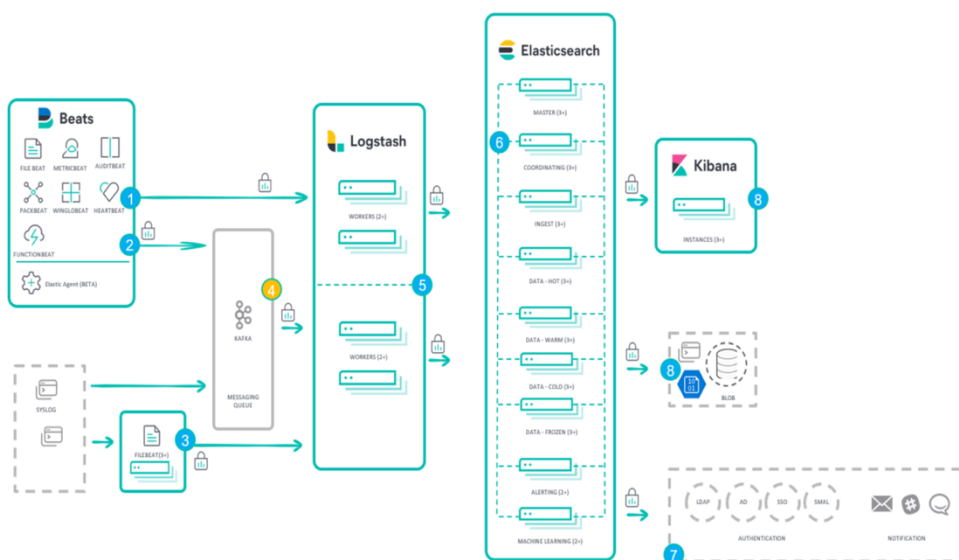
Beats

FILE BEAT
METRICBEAT
AUDITBEAT
PACKBEAT
WINGLOBEAT
HEARTBEAT
FUNCTIONBEAT
Elastic Agent (BETA)

1
2

SYSLOG

FILEBEAT(3+)
3

KAFKA
4
MESSAGING QUEUE

Logstash
WORKERS (2+)
5
WORKERS (2+)

Elasticsearch
MASTER (3+)
6
COORDINATING (3+)
INGEST (3+)
DATA - HOT (3+)
DATA - WARM (3+)
DATA - COLD (3+)
DATA - FROZEN (3+)
ALERTING (2+)
MACHINE LEARNING (2+)

Kibana
8
INSTANCES (3+)

8
BLOB

LDAP
AD
SSO
SAML
AUTHENTICATION
NOTIFICATION
7